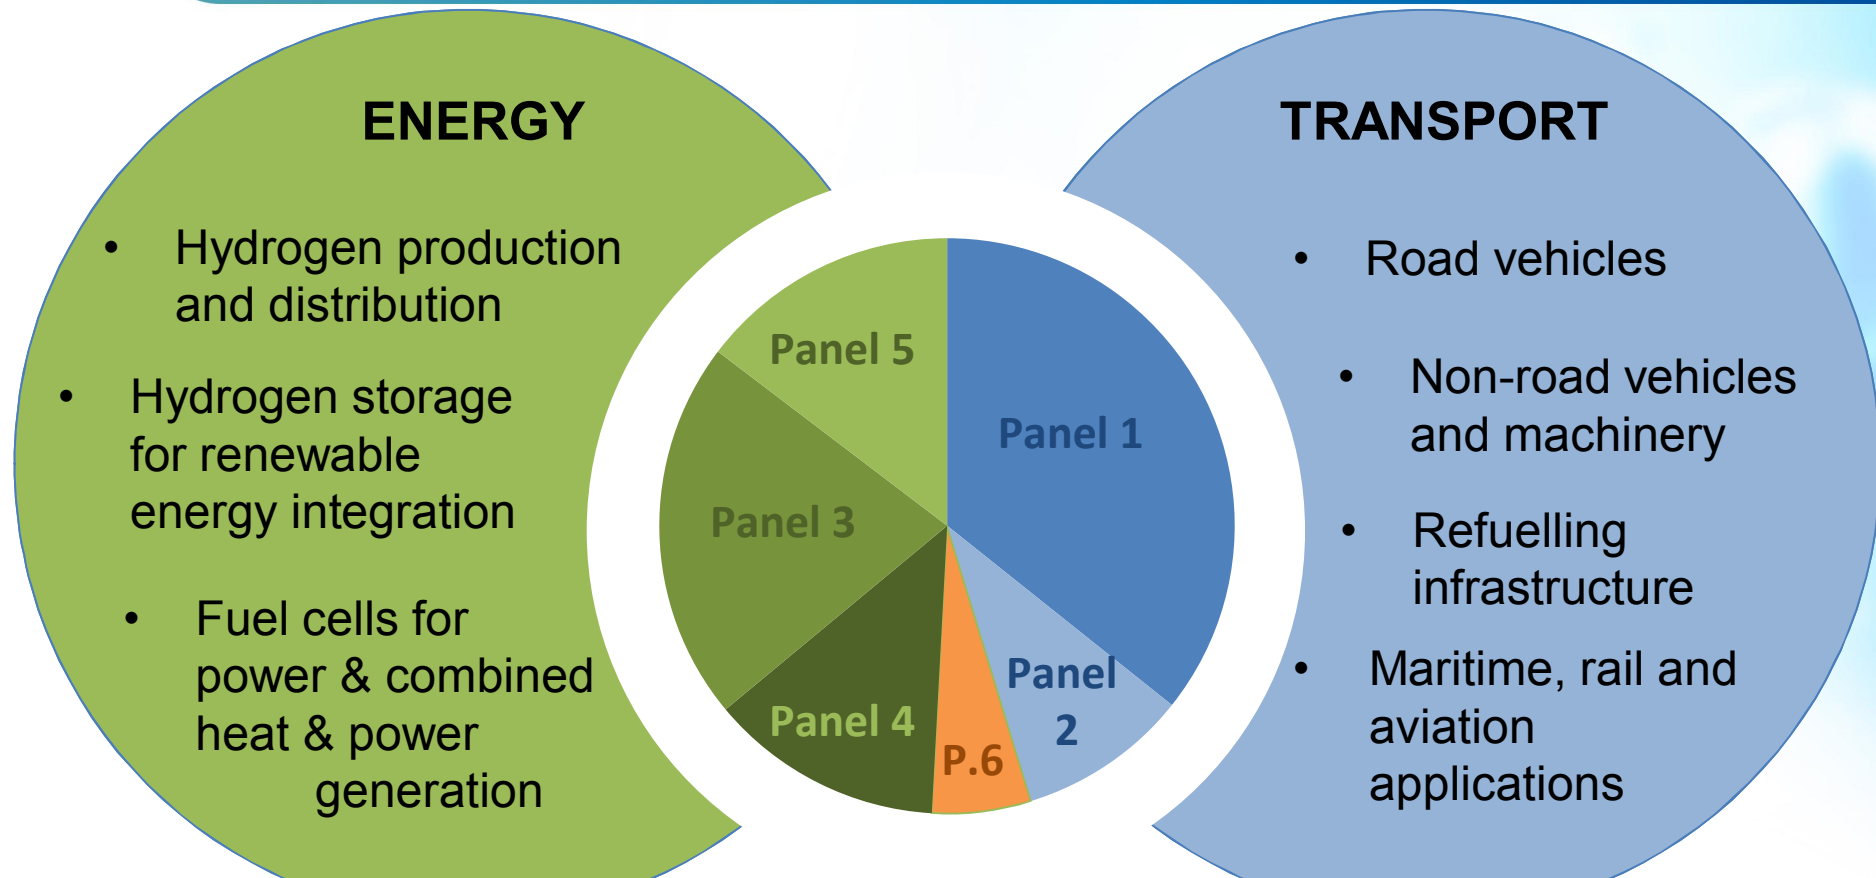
ENERGY

- Hydrogen production and distribution
- Hydrogen storage for renewable energy integration
- Fuel cells for power & combined heat & power generation

Panel 5

Panel 1

Panel 3

Panel 4

P.6

Panel 2

TRANSPORT

- Road vehicles
- Non-road vehicles and machinery
- Refuelling infrastructure
- Maritime, rail and aviation applications